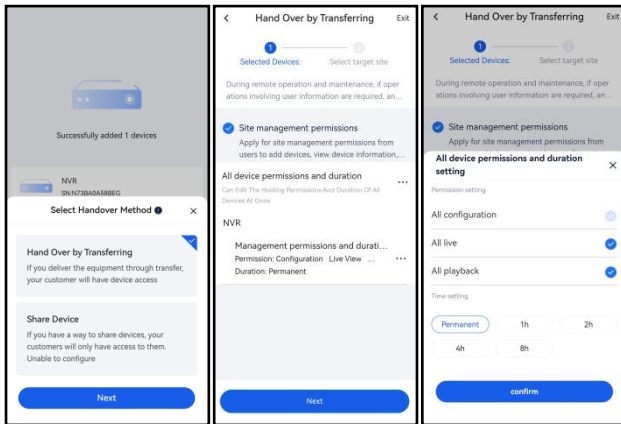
Successfully added 1 devices

NVR
SN:N73BA0A58BEG

Select Handover Method

Hand Over by Transferring
If you deliver the equipment through transfer, your customer will have device access

Share Device
If you have a way to share devices, your customers will only have access to them. Unable to configure

Next

Hand Over by Transferring
Exit

1
Selected Devices:
2
Select target site

During remote operation and maintenance, if operations involving user information are required, an...

Site management permissions
Apply for site management permissions from users to add devices, view device information,...

All device permissions and duration
Can Edit The Hosting Permissions And Duration Of All Devices At Once

NVR

Management permissions and durati...
Permission: Configuration Live View ...
Duration: Permanent

Next

Hand Over by Transferring
Exit

1
Selected Devices:
2
Select target site

During remote operation and maintenance, if operations involving user information are required, an...

Site management permissions
Apply for site management permissions from

All device permissions and duration setting

Permission setting

All configuration

All live

All playback

Time setting

Permanent
1h
2h
4h
8h

confirm